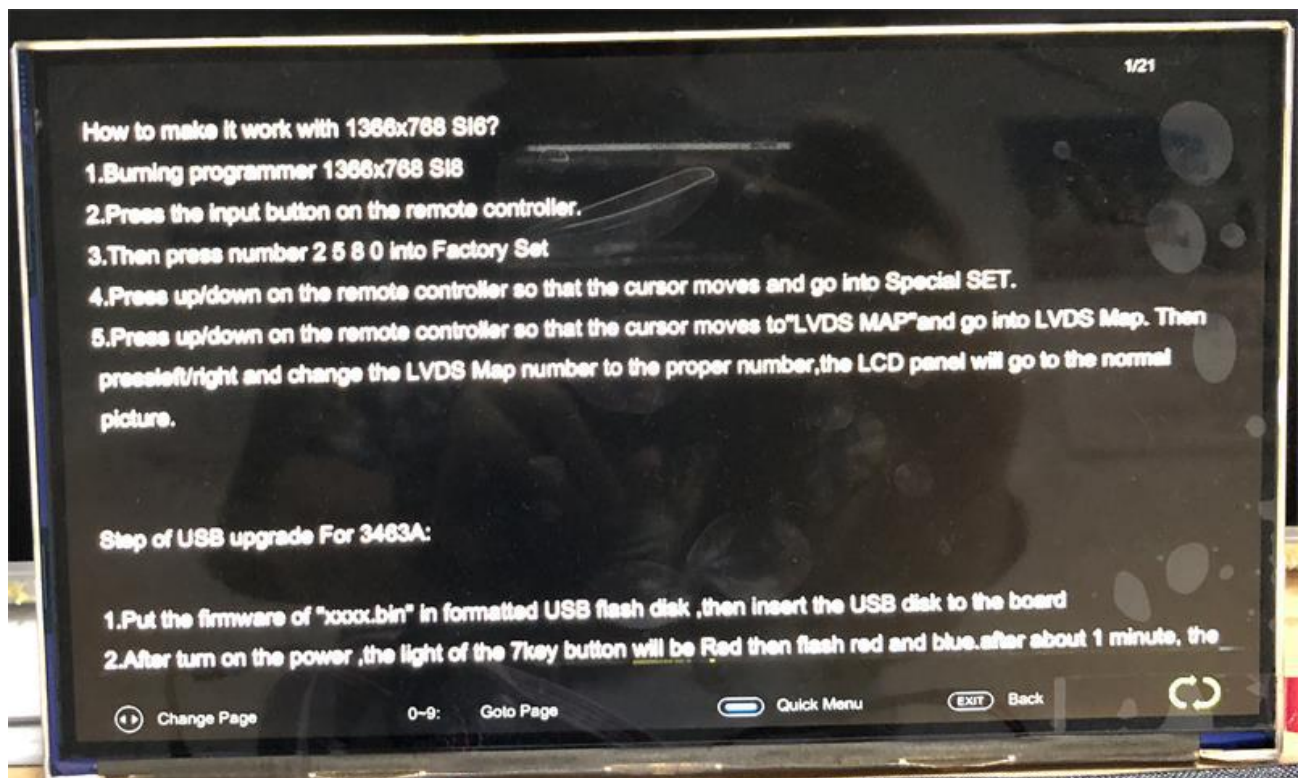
1/21

How to make it work with 1366x768 SI6?

1.Burning programmer 1366x768 SI8

2.Press the input button on the remote controller.

3.Then press number 2 5 8 0 into Factory Set

4.Press up/down on the remote controller so that the cursor moves and go into Special SET.

5.Press up/down on the remote controller so that the cursor moves to"LVDS MAP"and go into LVDS Map. Then pressleft/right and change the LVDS Map number to the proper number,the LCD panel will go to the normal picture.

Step of USB upgrade For 3463A:

1.Put the firmware of "xxxx.bin" in formatted USB flash disk ,then insert the USB disk to the board

2.After turn on the power ,the light of the 7key button will be Red then flash red and blue.after about 1 minute, the

Change Page 0~9: Goto Page Quick Menu EXIT Back